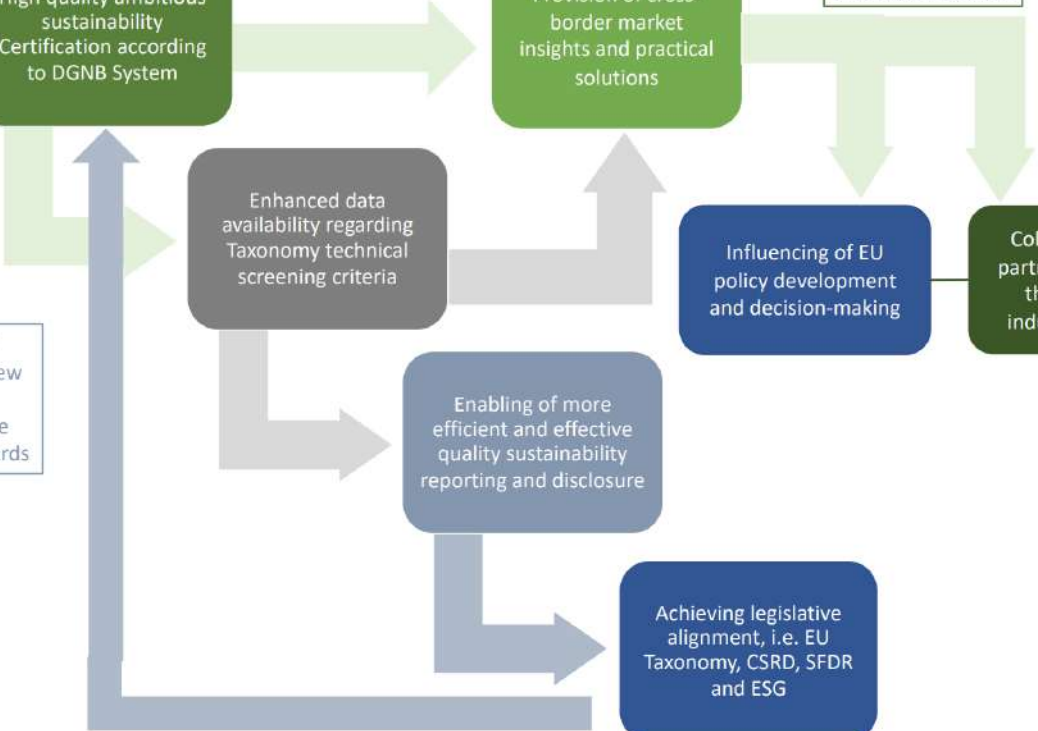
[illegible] sustainability Certification according to DGNB System

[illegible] border market insights and practical solutions

Enhanced data availability regarding Taxonomy technical screening criteria

Influencing of EU policy development and decision-making

Col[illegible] part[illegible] th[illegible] ind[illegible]

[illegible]ew
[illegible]e
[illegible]rds

Enabling of more efficient and effective quality sustainability reporting and disclosure

Achieving legislative alignment, i.e. EU Taxonomy, CSRD, SFDR and ESG